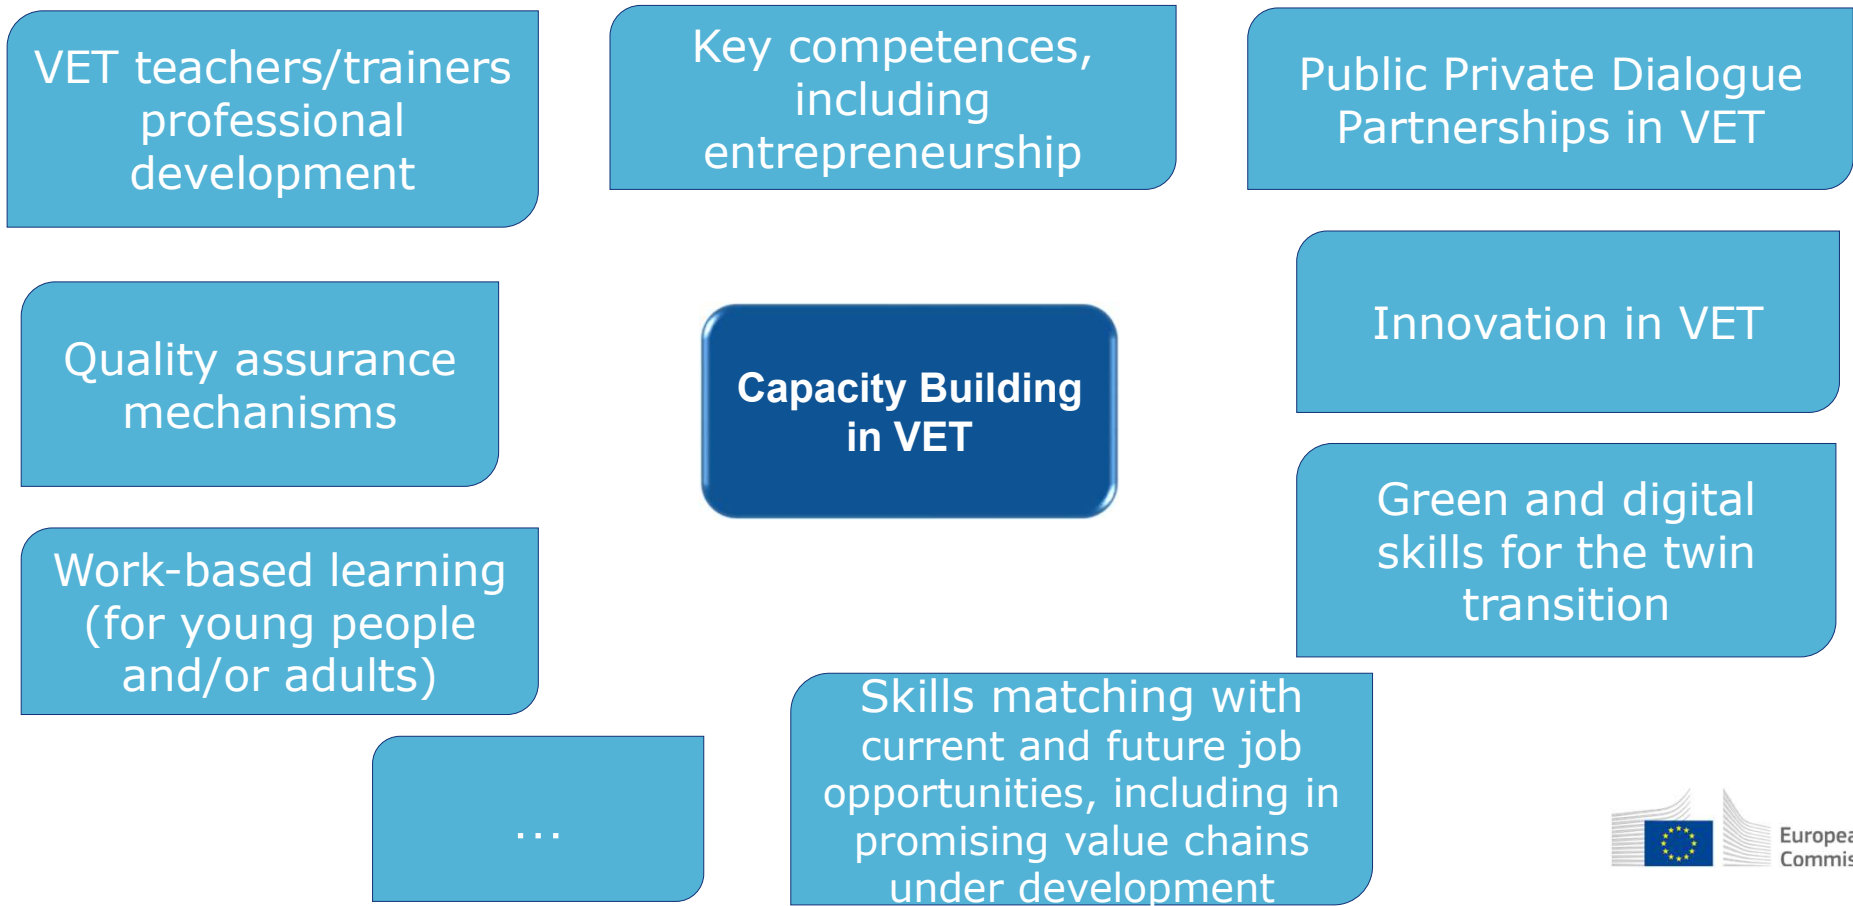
VET teachers/trainers professional development

Key competences, including entrepreneurship

Public Private Dialogue Partnerships in VET

Quality assurance mechanisms

Capacity Building in VET

Innovation in VET

Green and digital skills for the twin transition

Work-based learning (for young people and/or adults)

...

Skills matching with current and future job opportunities, including in promising value chains under development

Europea
Commis